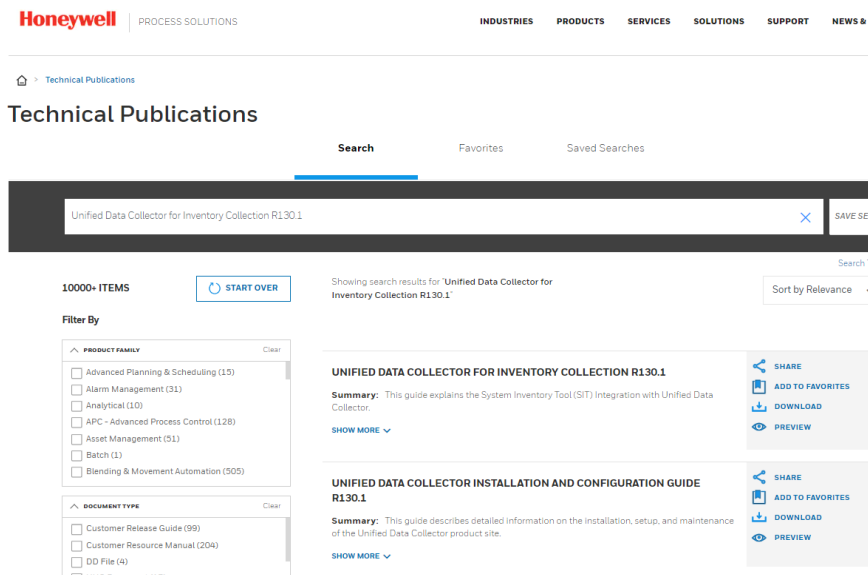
Honeywell | PROCESS SOLUTIONS

INDUSTRIES PRODUCTS SERVICES SOLUTIONS SUPPORT NEWS &

> Technical Publications

Technical Publications

Search Favorites Saved Searches

Unified Data Collector for Inventory Collection R130.1

SAVE SE

Search

10000+ ITEMS

START OVER

Filter By

Showing search results for 'Unified Data Collector for Inventory Collection R130.1'

Sort by Relevance

PRODUCT FAMILY Clear

Advanced Planning & Scheduling (15)
Alarm Management (31)
Analytical (10)
APC - Advanced Process Control (128)
Asset Management (51)
Batch (1)
Blending & Movement Automation (505)

DOCUMENT TYPE Clear

Customer Release Guide (99)
Customer Resource Manual (204)
DD File (4)

UNIFIED DATA COLLECTOR FOR INVENTORY COLLECTION R130.1

Summary: This guide explains the System Inventory Tool (SIT) Integration with Unified Data Collector.

SHOW MORE

SHARE
ADD TO FAVORITES
DOWNLOAD
PREVIEW

UNIFIED DATA COLLECTOR INSTALLATION AND CONFIGURATION GUIDE R130.1

Summary: This guide describes detailed information on the installation, setup, and maintenance of the Unified Data Collector product site.

SHOW MORE

SHARE
ADD TO FAVORITES
DOWNLOAD
PREVIEW